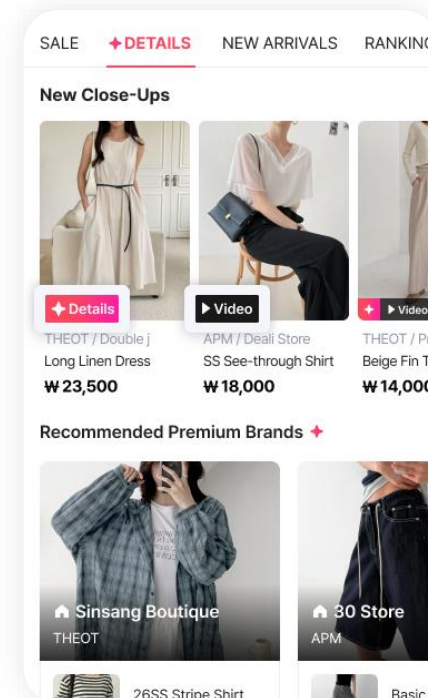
SALE ✦DETAILS NEW ARRIVALS RANKIN

New Close-Ups

✦Details
THEOT / Double j
Long Linen Dress
₩23,500

▶Video
APM / Deali Store
SS See-through Shirt
₩18,000

✦ ▶Video
THEOT / P
Beige Fin T
₩14,00

Recommended Premium Brands ✦

Sinsang Boutique
THEOT

30 Store
APM

26SS Stripe Shirt

Basic